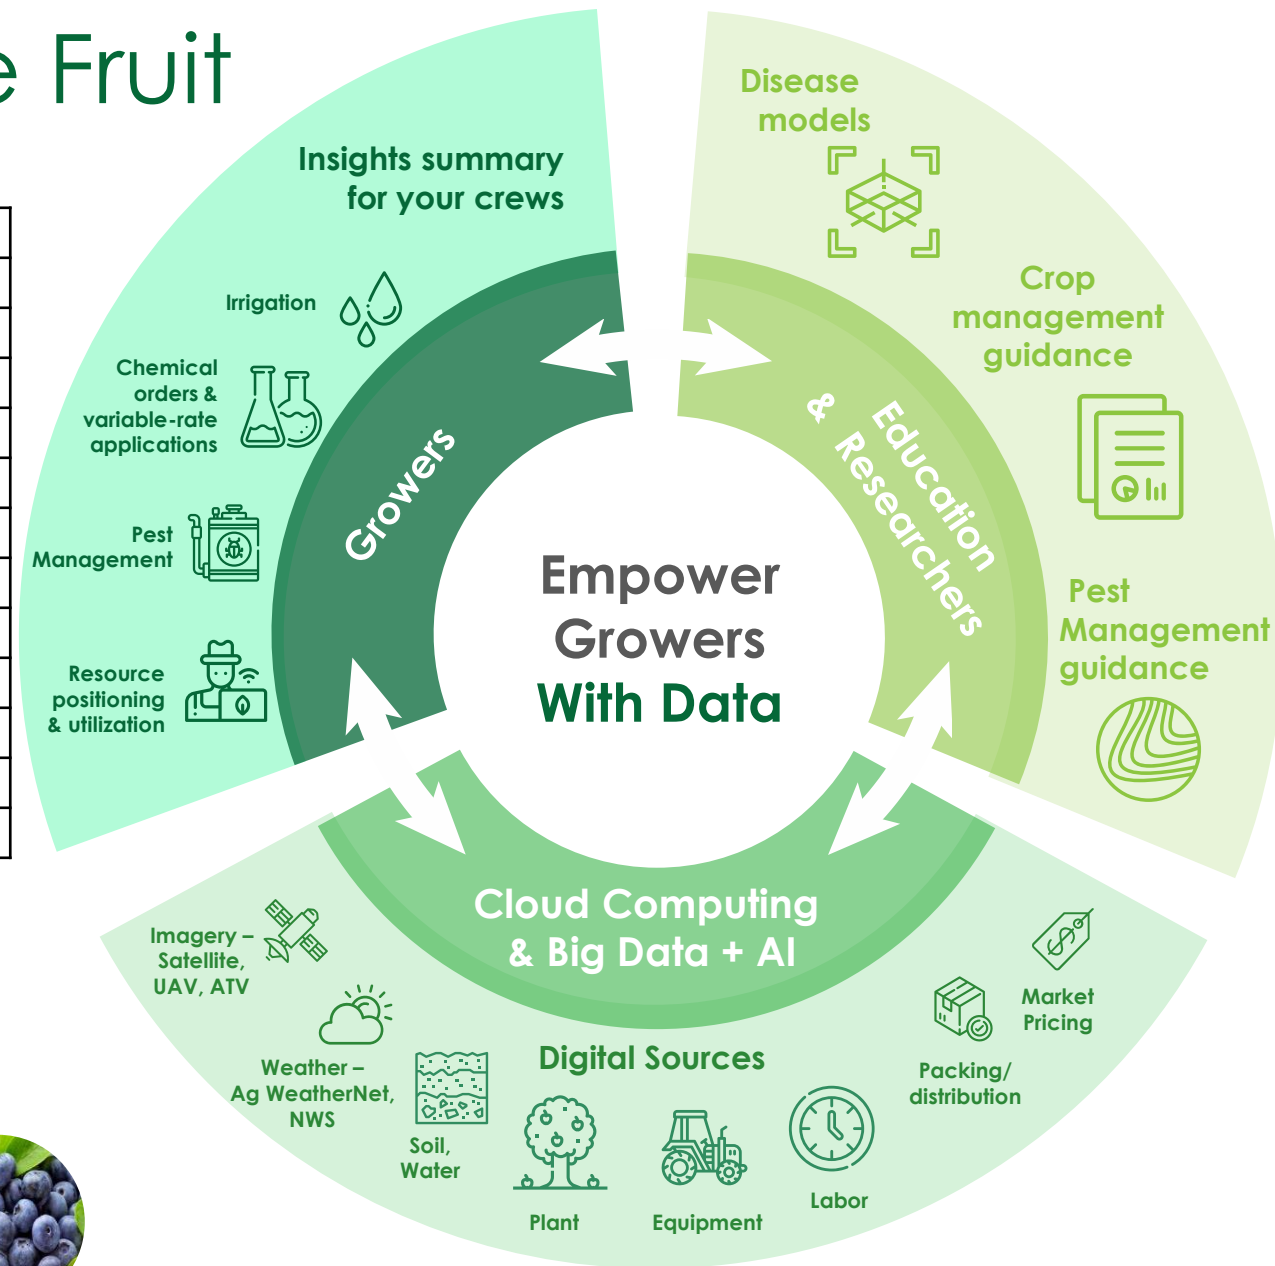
e Fruit

Insights summary for your crews

Irrigation

Chemical orders & variable-rate applications

Pest Management

Resource positioning & utilization

Growers

Disease models

Crop management guidance

Pest Management guidance

Education & Researchers

Empower Growers With Data

Cloud Computing & Big Data + AI

Imagery – Satellite, UAV, ATV

Weather – Ag WeatherNet, NWS

Soil, Water

Digital Sources

Plant

Equipment

Labor

Packing/ distribution

Market Pricing